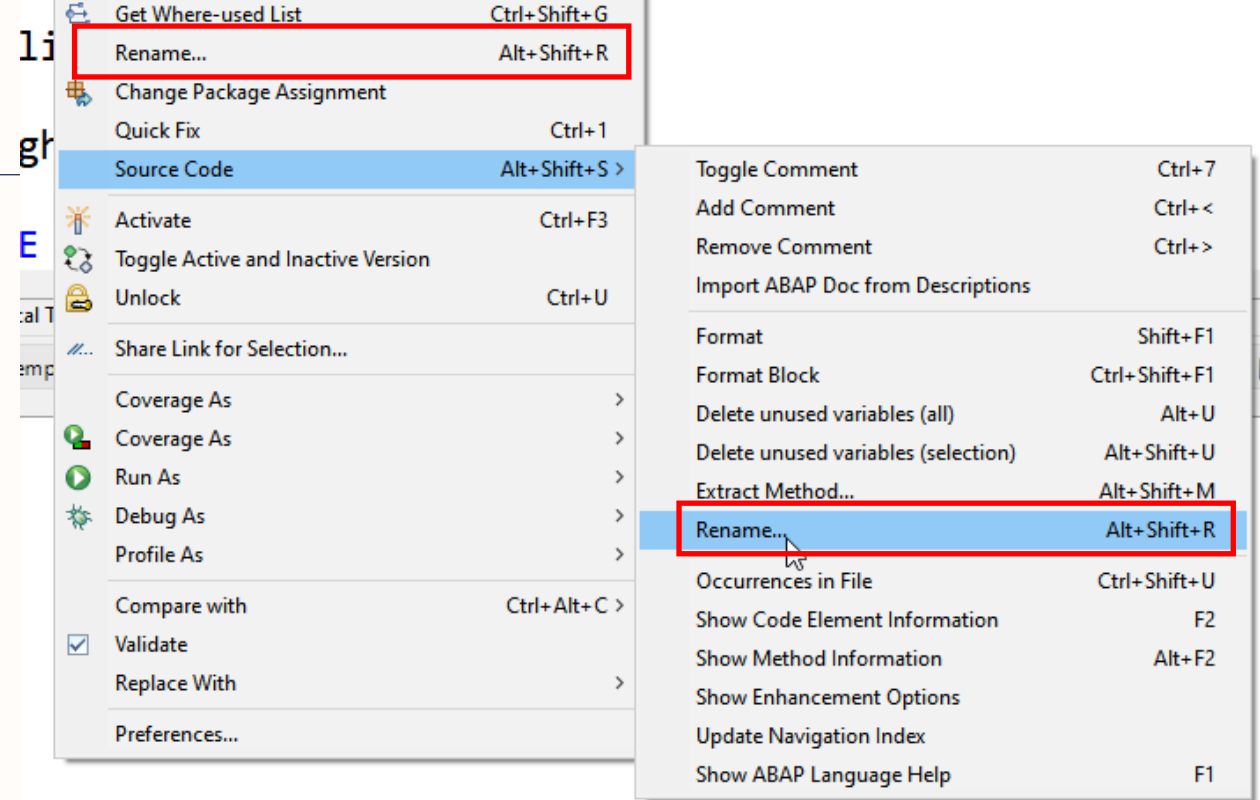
li
gh
E
cal T
emp

Get Where-used List Ctrl+Shift+G
Rename... Alt+Shift+R
Change Package Assignment
Quick Fix Ctrl+1
Source Code Alt+Shift+S >
Activate Ctrl+F3
Toggle Active and Inactive Version
Unlock Ctrl+U
Share Link for Selection...
Coverage As >
Coverage As >
Run As >
Debug As >
Profile As >
Compare with Ctrl+Alt+C >
Validate
Replace With >
Preferences...

Toggle Comment Ctrl+7
Add Comment Ctrl+<
Remove Comment Ctrl+>
Import ABAP Doc from Descriptions
Format Shift+F1
Format Block Ctrl+Shift+F1
Delete unused variables (all) Alt+U
Delete unused variables (selection) Alt+Shift+U
Extract Method... Alt+Shift+M
Rename... Alt+Shift+R
Occurrences in File Ctrl+Shift+U
Show Code Element Information F2
Show Method Information Alt+F2
Show Enhancement Options
Update Navigation Index
Show ABAP Language Help F1